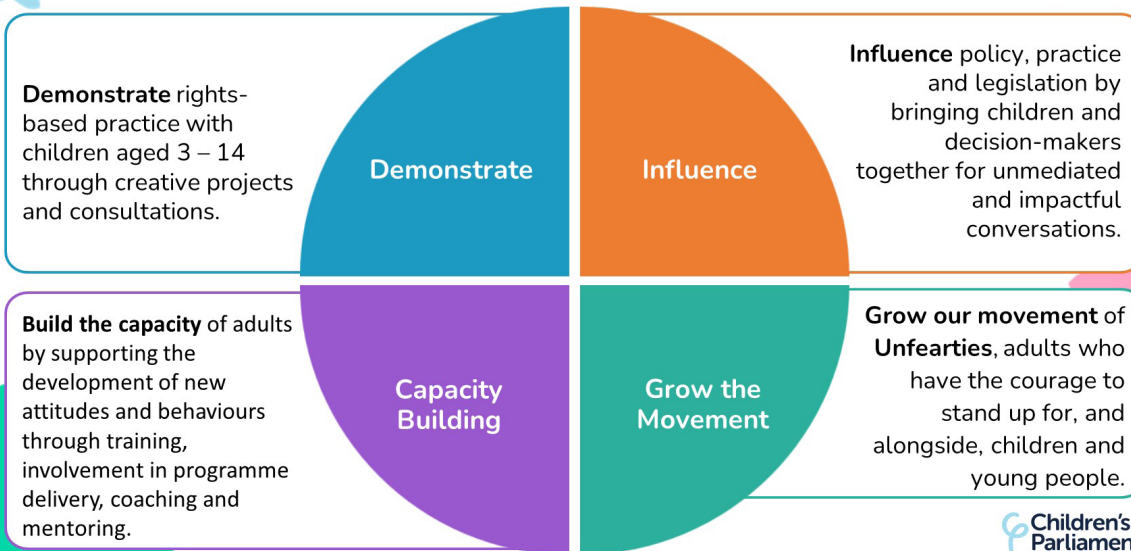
**Demonstrate** rights-based practice with children aged 3 – 14 through creative projects and consultations.

Demonstrate

Influence

**Influence** policy, practice and legislation by bringing children and decision-makers together for unmediated and impactful conversations.

**Build the capacity** of adults by supporting the development of new attitudes and behaviours through training, involvement in programme delivery, coaching and mentoring.

Capacity Building

Grow the Movement

**Grow our movement** of **Unfearties**, adults who have the courage to stand up for, and alongside, children and young people.

Children's Parliamen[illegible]